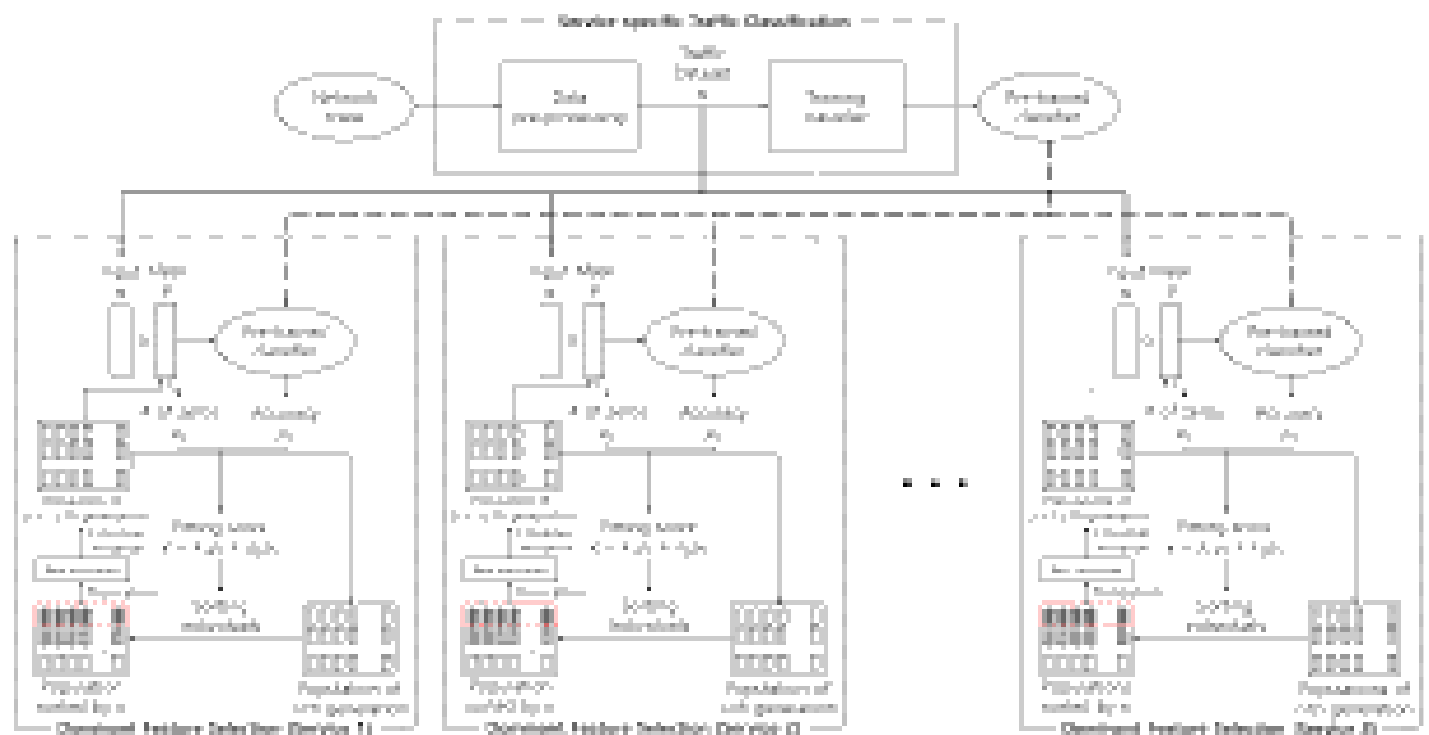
Service-specific Traffic Classification

Network trace

Data preprocessing

Traffic Dataset

Training classifier

Pre-trained classifier

Input

Mask

Pre-trained classifier

# of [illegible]

Accuracy

Individuals in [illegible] generation

Fitness score

Sorting individuals

Population of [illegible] generation

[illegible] sorted by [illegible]

Dominant Feature Selection (Service 1)

Input

Mask

Pre-trained classifier

# of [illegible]

Accuracy

Individuals in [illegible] generation

Fitness score

Sorting individuals

Population of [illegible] generation

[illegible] sorted by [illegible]

Dominant Feature Selection (Service 2)

. . .

Input

Mask

Pre-trained classifier

# of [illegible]

Accuracy

Individuals in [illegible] generation

Fitness score

Sorting individuals

Population of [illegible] generation

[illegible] sorted by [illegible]

Dominant Feature Selection (Service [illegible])